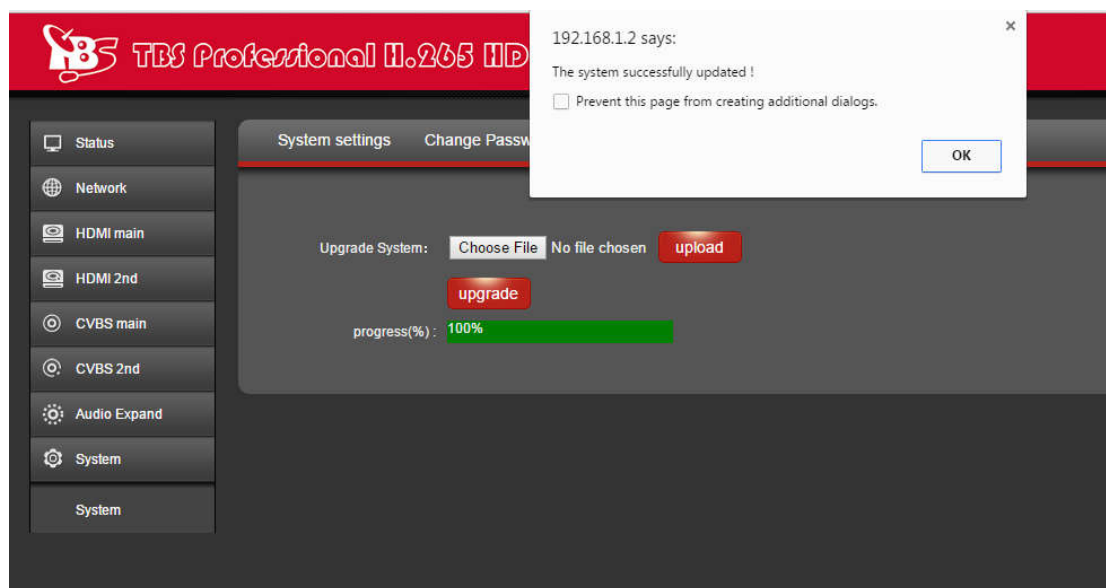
TBS TBS Professional H.265 HD

192.168.1.2 says:

The system successfully updated !

Prevent this page from creating additional dialogs.

OK

×

Status

Network

HDMI main

HDMI 2nd

CVBS main

CVBS 2nd

Audio Expand

System

System

System settings Change Passw

Upgrade System: Choose File No file chosen upload

upgrade

progress(%) : 100%